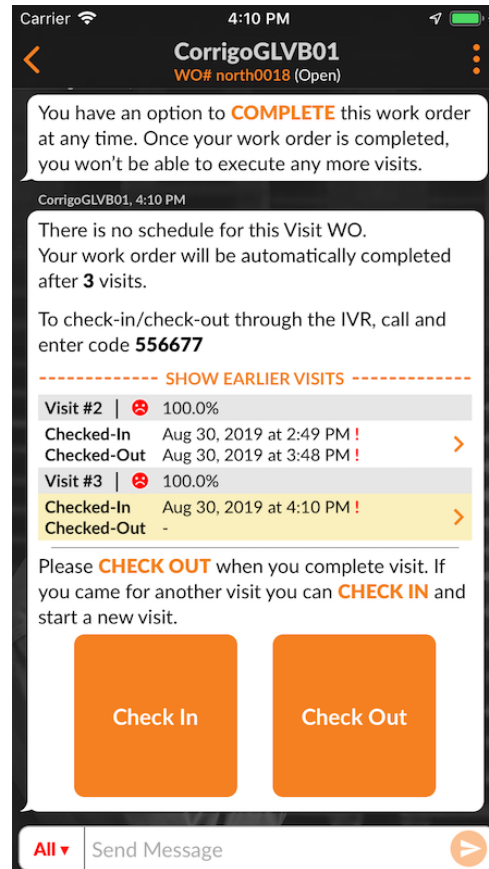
Carrier 4:10 PM

CorrigoGLVB01
WO# north0018 (Open)

You have an option to COMPLETE this work order at any time. Once your work order is completed, you won't be able to execute any more visits.

CorrigoGLVB01, 4:10 PM

There is no schedule for this Visit WO.
Your work order will be automatically completed after 3 visits.

To check-in/check-out through the IVR, call and enter code 556677

------------- SHOW EARLIER VISITS -------------

Visit #2 | 100.0%
Checked-In Aug 30, 2019 at 2:49 PM !
Checked-Out Aug 30, 2019 at 3:48 PM !
Visit #3 | 100.0%
Checked-In Aug 30, 2019 at 4:10 PM !
Checked-Out -

Please CHECK OUT when you complete visit. If you came for another visit you can CHECK IN and start a new visit.

Check In

Check Out

All ▾ Send Message